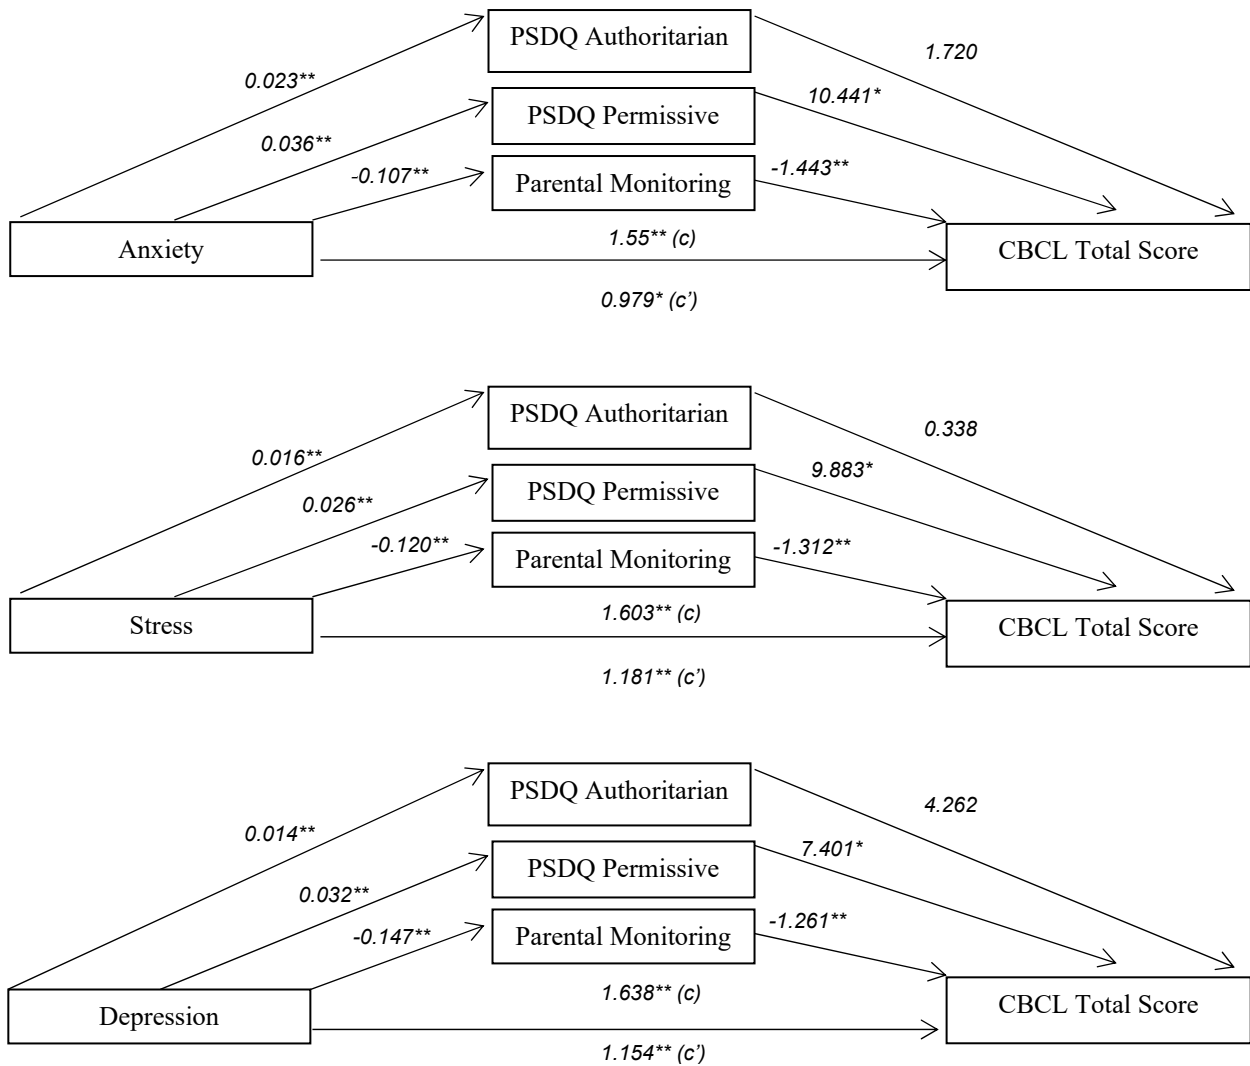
PSDQ Authoritarian
1.720
0.023**
PSDQ Permissive
10.441*
0.036**
-0.107**
Parental Monitoring
-1.443**
Anxiety
1.55** (c)
CBCL Total Score
0.979* (c')

PSDQ Authoritarian
0.338
0.016**
PSDQ Permissive
9.883*
0.026**
-0.120**
Parental Monitoring
-1.312**
Stress
1.603** (c)
CBCL Total Score
1.181** (c')

PSDQ Authoritarian
4.262
0.014**
PSDQ Permissive
7.401*
0.032**
-0.147**
Parental Monitoring
-1.261**
1.638** (c)
Depression
CBCL Total Score
1.154** (c')